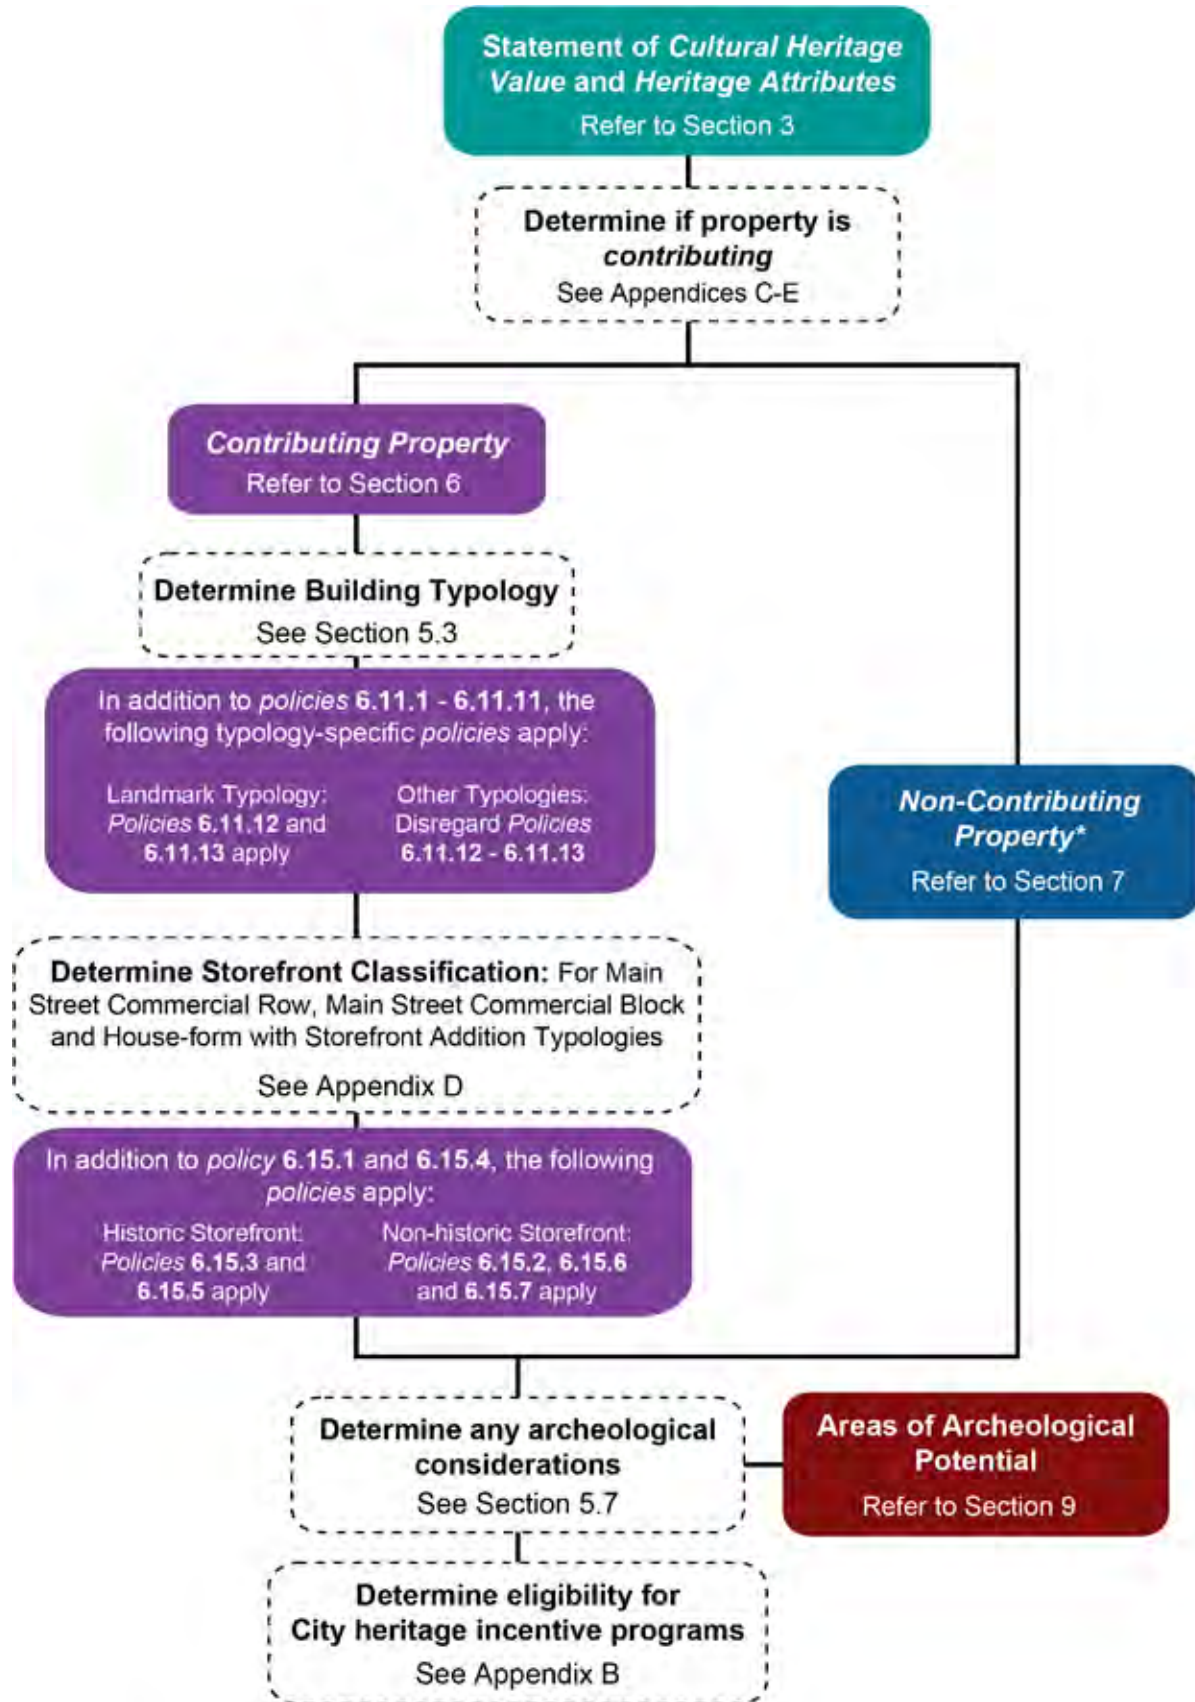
Statement of Cultural Heritage Value and Heritage Attributes
Refer to Section 3

Determine if property is contributing
See Appendices C-E

Contributing Property
Refer to Section 6

Determine Building Typology
See Section 5.3

In addition to policies 6.11.1 - 6.11.11, the following typology-specific policies apply:

Landmark Typology: Policies 6.11.12 and 6.11.13 apply

Other Typologies: Disregard Policies 6.11.12 - 6.11.13

Non-Contributing Property*
Refer to Section 7

Determine Storefront Classification: For Main Street Commercial Row, Main Street Commercial Block and House-form with Storefront Addition Typologies
See Appendix D

In addition to policy 6.15.1 and 6.15.4, the following policies apply:

Historic Storefront: Policies 6.15.3 and 6.15.5 apply

Non-historic Storefront: Policies 6.15.2, 6.15.6 and 6.15.7 apply

Determine any archeological considerations
See Section 5.7

Areas of Archeological Potential
Refer to Section 9

Determine eligibility for City heritage incentive programs
See Appendix B